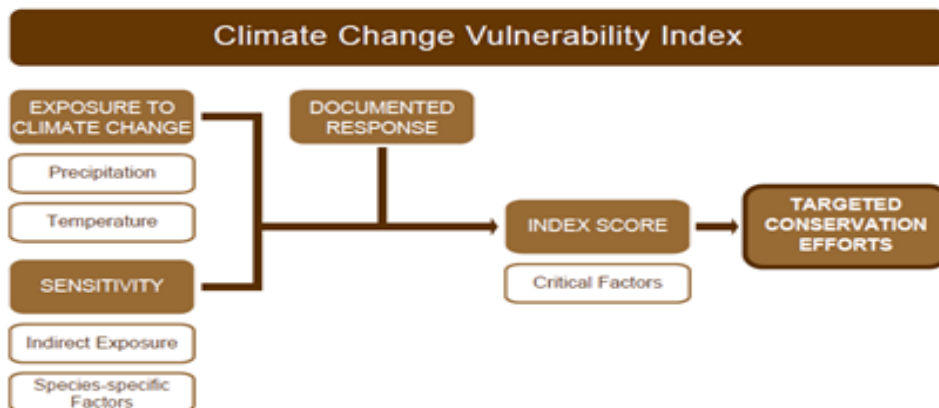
Climate Change Vulnerability Index

EXPOSURE TO CLIMATE CHANGE

Precipitation

Temperature

SENSITIVITY

Indirect Exposure

Species-specific Factors

DOCUMENTED RESPONSE

INDEX SCORE

Critical Factors

TARGETED CONSERVATION EFFORTS